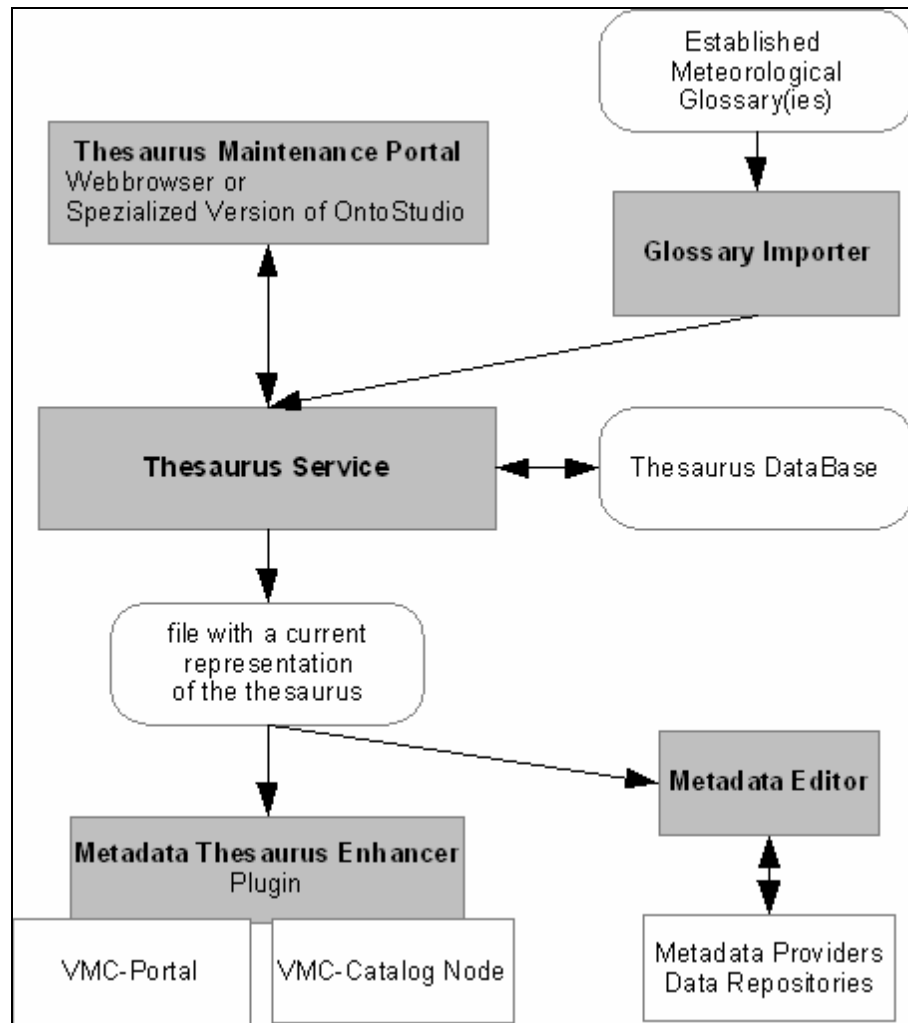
Established Meteorological Glossary(ies)

Thesaurus Maintenance Portal
Webbrowser or Spezialized Version of OntoStudio

Glossary Importer

Thesaurus Service

Thesaurus DataBase

file with a current representation of the thesaurus

Metadata Editor

Metadata Thesaurus Enhancer
Plugin

VMC-Portal

VMC-Catalog Node

Metadata Providers
Data Repositories